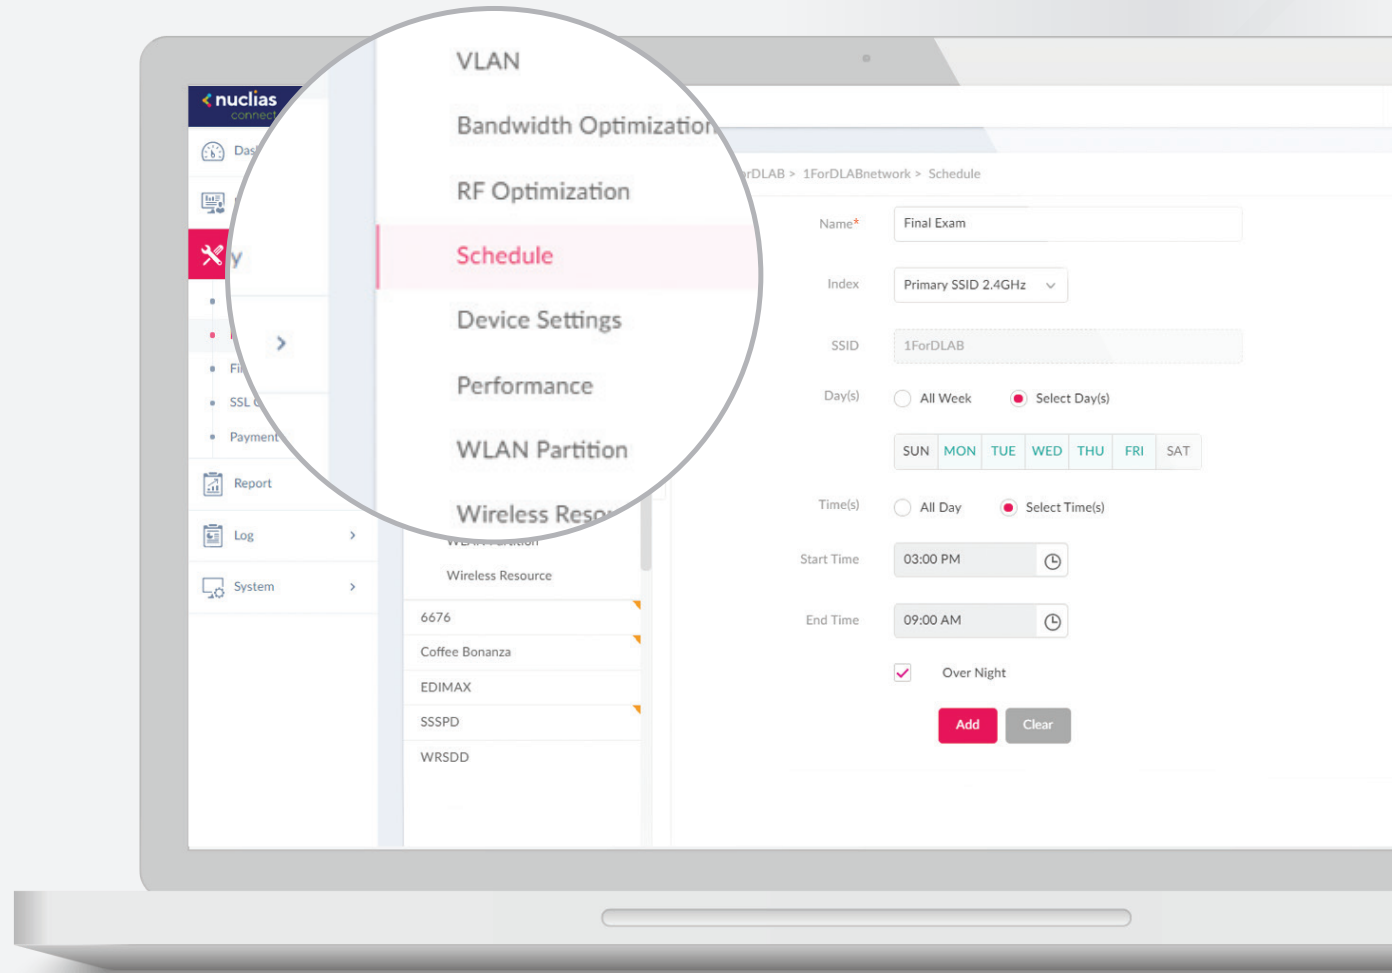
nuclias connect

Das

y

Fi

SSL

Payment

Report

Log

System

VLAN

Bandwidth Optimization

RF Optimization

Schedule

Device Settings

Performance

WLAN Partition

Wireless Reso

WLAN Partition

Wireless Resource

6676

Coffee Bonanza

EDIMAX

SSSPD

WRSDD

rDLAB > 1ForDLABnetwork > Schedule

Name* Final Exam

Index Primary SSID 2.4GHz

SSID 1ForDLAB

Day(s) All Week Select Day(s)

| SUN | MON | TUE | WED | THU | FRI | SAT |
|---|---|---|---|---|---|---|

Time(s) All Day Select Time(s)

Start Time 03:00 PM

End Time 09:00 AM

Over Night

Add Clear